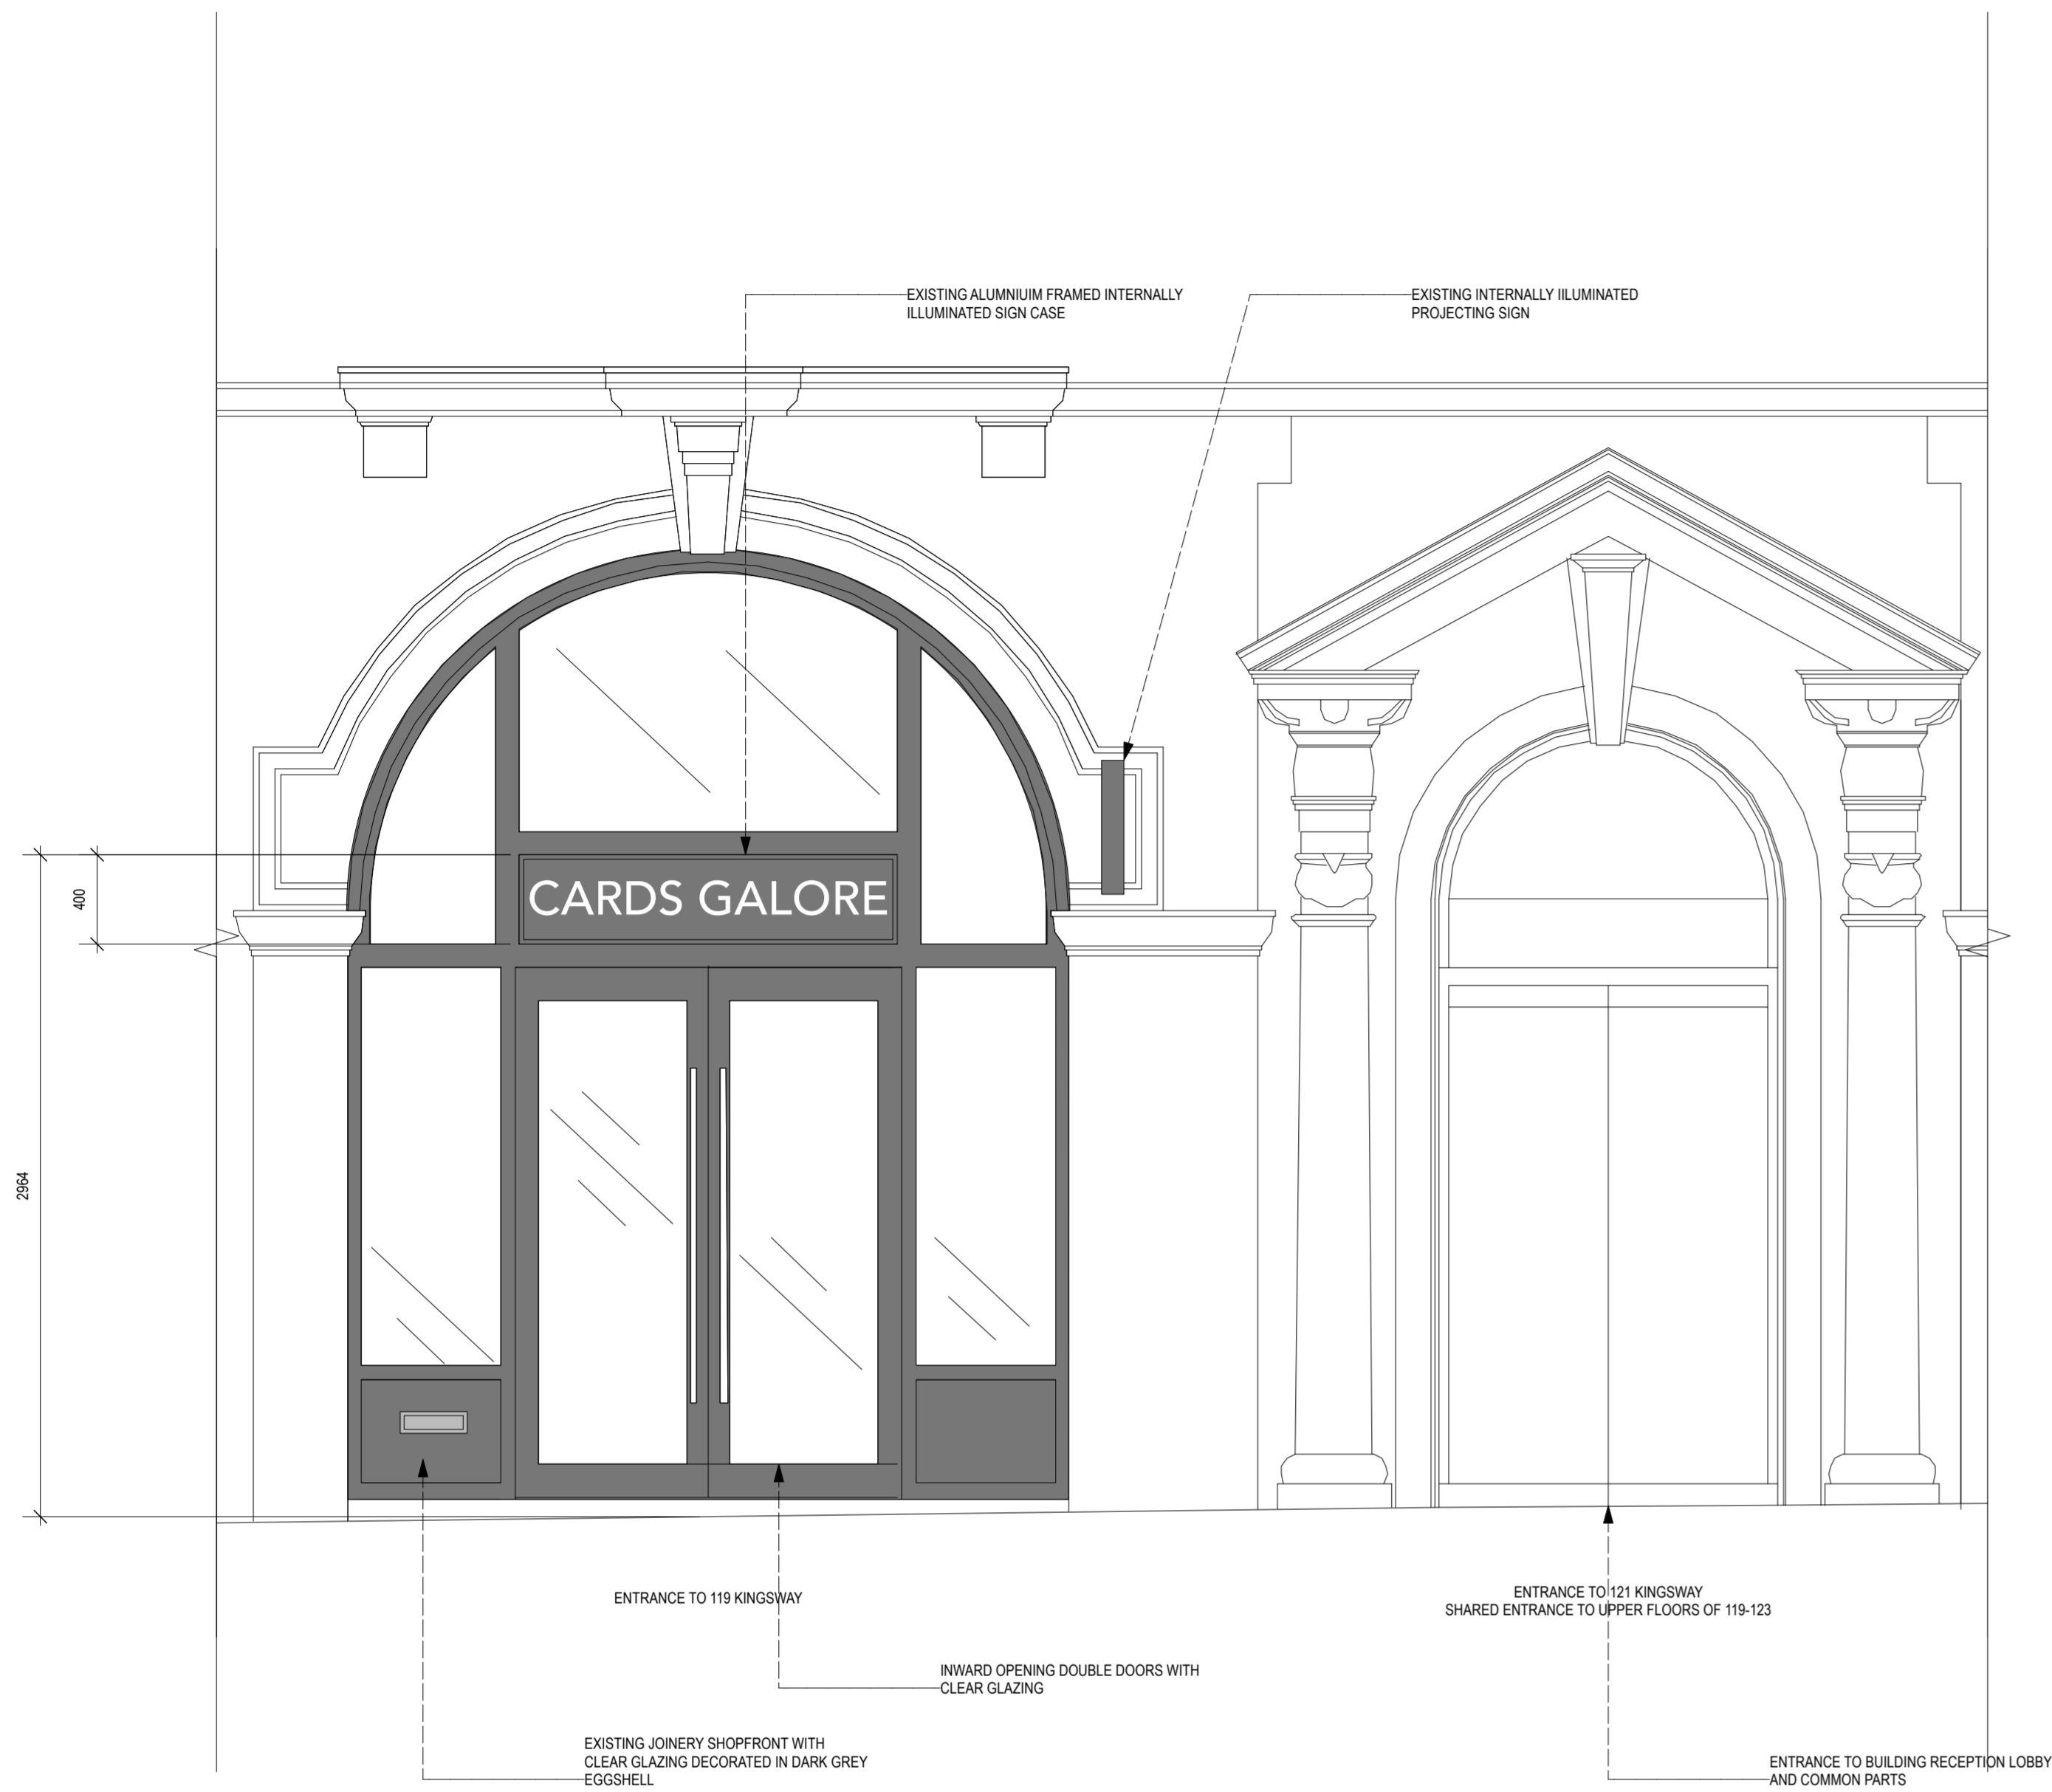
EXISTING ALUMNIUIM FRAMED INTERNALLY ILLUMINATED SIGN CASE

EXISTING INTERNALLY IILUMINATED PROJECTING SIGN

CARDS GALORE

400

2964

ENTRANCE TO 119 KINGSWAY

ENTRANCE TO 121 KINGSWAY
SHARED ENTRANCE TO UPPER FLOORS OF 119-123

INWARD OPENING DOUBLE DOORS WITH CLEAR GLAZING

EXISTING JOINERY SHOPFRONT WITH CLEAR GLAZING DECORATED IN DARK GREY EGGSHELL

ENTRANCE TO BUILDING RECEPTION LOBBY AND COMMON PARTS